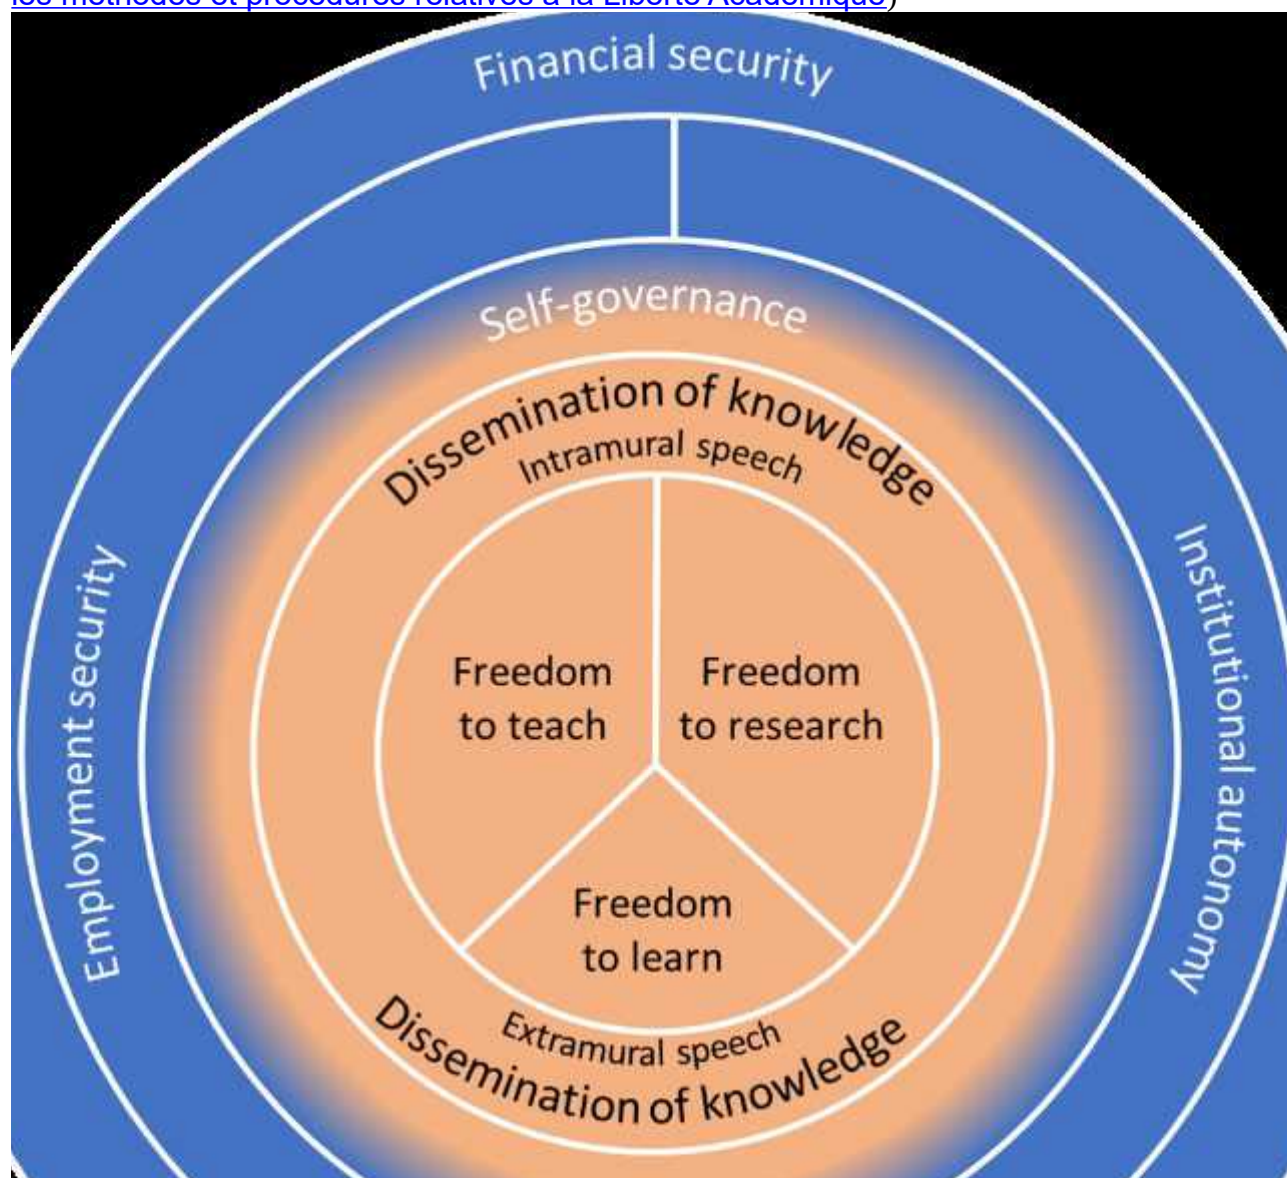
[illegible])

Financial security

Self-governance

Dissemination of knowledge

Intramural speech

Freedom to teach

Freedom to research

Freedom to learn

Extramural speech

Dissemination of knowledge

Employment security

Institutional autonomy